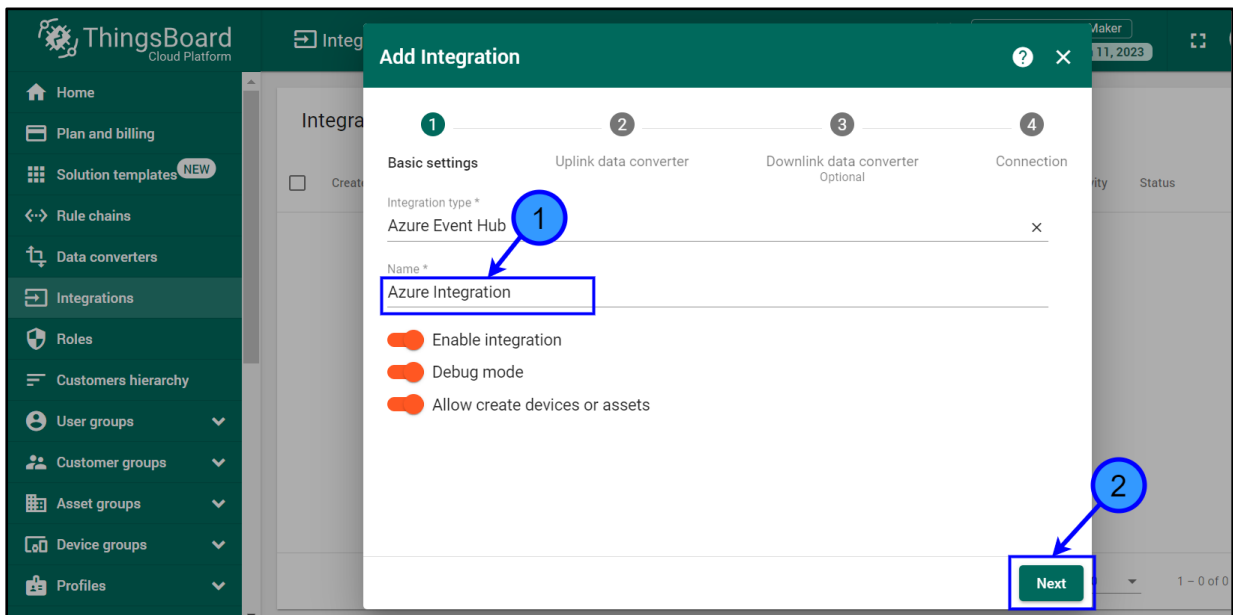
ThingsBoard
Cloud Platform

Home
Plan and billing
Solution templates NEW
Rule chains
Data converters
Integrations
Roles
Customers hierarchy
User groups
Customer groups
Asset groups
Device groups
Profiles

Integ

Maker
11, 2023

Integra

Create

ity
Status

1 – 0 of 0

Add Integration

1
Basic settings
2
Uplink data converter
3
Downlink data converter
Optional
4
Connection

Integration type *
Azure Event Hub

1

Name *
Azure Integration

Enable integration
Debug mode
Allow create devices or assets

2

Next